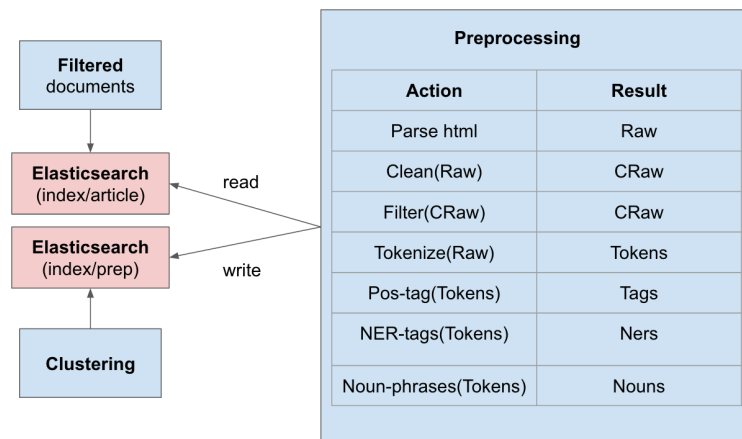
Filtered documents

Elasticsearch (index/article)

Elasticsearch (index/prep)

Clustering

read

write

Preprocessing

| Action | Result |
|---|---|
| Parse html | Raw |
| Clean(Raw) | CRaw |
| Filter(CRaw) | CRaw |
| Tokenize(Raw) | Tokens |
| Pos-tag(Tokens) | Tags |
| NER-tags(Tokens) | Ners |
| Noun-phrases(Tokens) | Nouns |